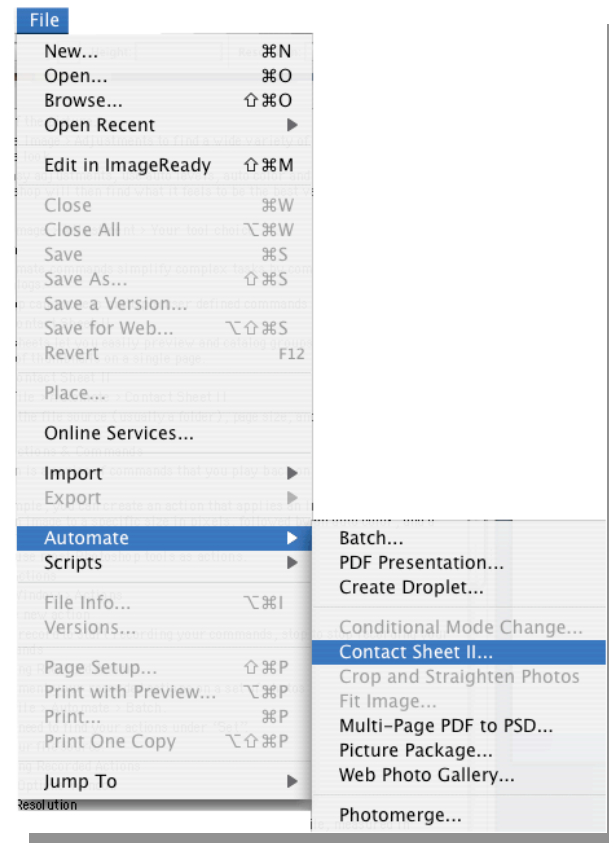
File

New... ⌘N
Open... ⌘O
Browse... ⇧⌘O
Open Recent ▶

Edit in ImageReady ⇧⌘M

Close ⌘W
Close All ⌥⌘W
Save ⌘S
Save As... ⇧⌘S
Save a Version...
Save for Web... ⌥⇧⌘S
Revert F12

Place...

Online Services...

Import ▶
Export ▶

Automate ▶
Scripts ▶

File Info... ⌥⌘I
Versions...

Page Setup... ⇧⌘P
Print with Preview... ⌥⌘P
Print... ⌘P
Print One Copy ⌥⇧⌘P

Jump To ▶

Batch...
PDF Presentation...
Create Droplet...

Conditional Mode Change...
Contact Sheet II...
Crop and Straighten Photos
Fit Image...
Multi-Page PDF to PSD...
Picture Package...
Web Photo Gallery...

Photomerge...

Resolution